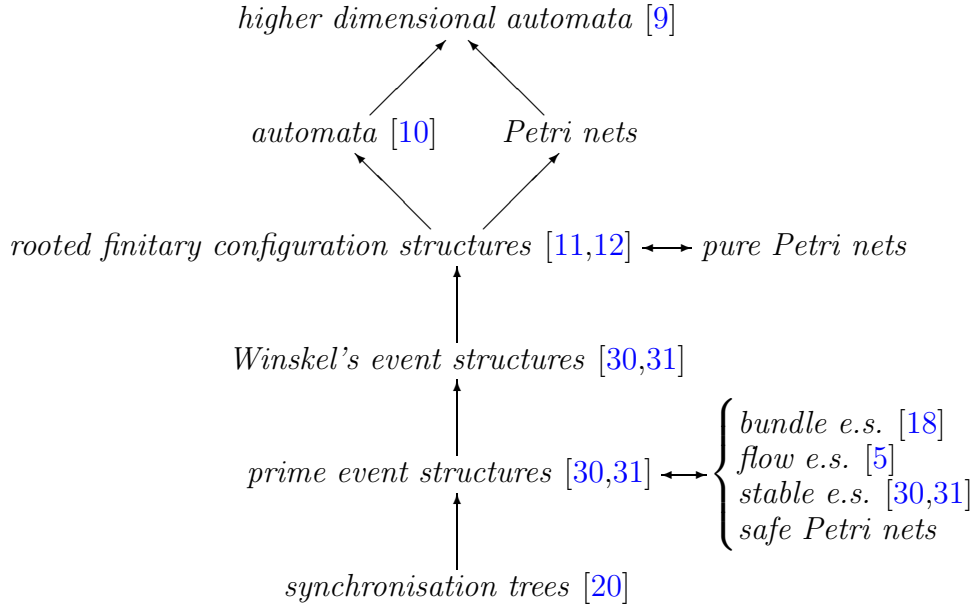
higher dimensional automata [9]

automata [10]

Petri nets

rooted finitary configuration structures [11,12]

pure Petri nets

Winskel's event structures [30,31]

prime event structures [30,31]

bundle e.s. [18]
flow e.s. [5]
stable e.s. [30,31]
safe Petri nets

synchronisation trees [20]